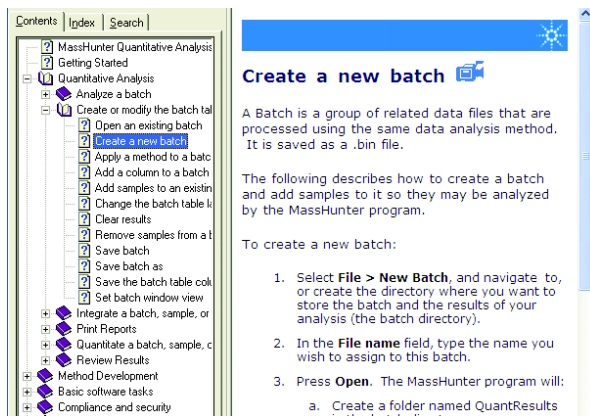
Contents | Index | Search

MassHunter Quantitative Analysis
Getting Started
Quantitative Analysis
Analyze a batch
Create or modify the batch tab
Open an existing batch
Create a new batch
Apply a method to a batc
Add a column to a batch
Add samples to an existin
Change the batch table la
Clear results
Remove samples from a b
Save batch
Save batch as
Save the batch table colu
Set batch window view
Integrate a batch, sample, or
Print Reports
Quantitate a batch, sample, c
Review Results
Method Development
Basic software tasks
Compliance and security

Create a new batch

A Batch is a group of related data files that are processed using the same data analysis method. It is saved as a .bin file.

The following describes how to create a batch and add samples to it so they may be analyzed by the MassHunter program.

To create a new batch:

1. Select **File > New Batch**, and navigate to, or create the directory where you want to store the batch and the results of your analysis (the batch directory).

2. In the **File name** field, type the name you wish to assign to this batch.

3. Press **Open**. The MassHunter program will:

a. Create a folder named QuantResults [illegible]